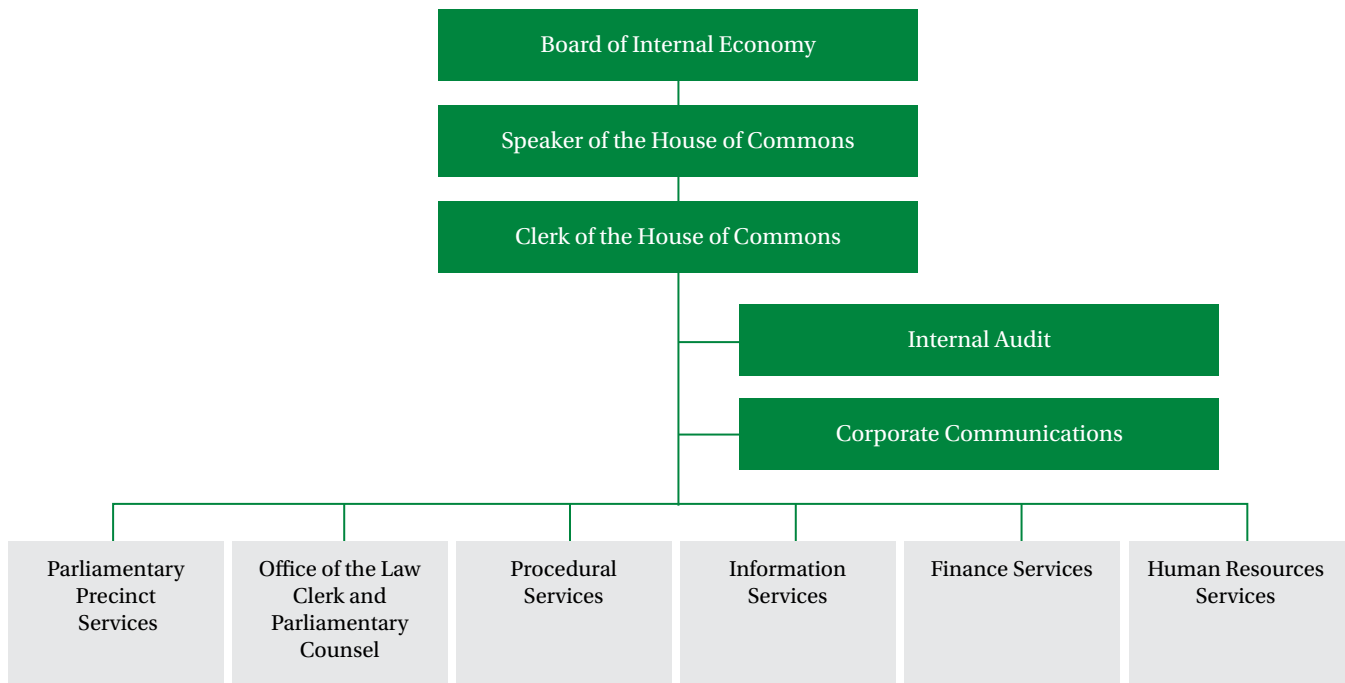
Board of Internal Economy

Speaker of the House of Commons

Clerk of the House of Commons

Internal Audit

Corporate Communications

Parliamentary Precinct Services

Office of the Law Clerk and Parliamentary Counsel

Procedural Services

Information Services

Finance Services

Human Resources Services